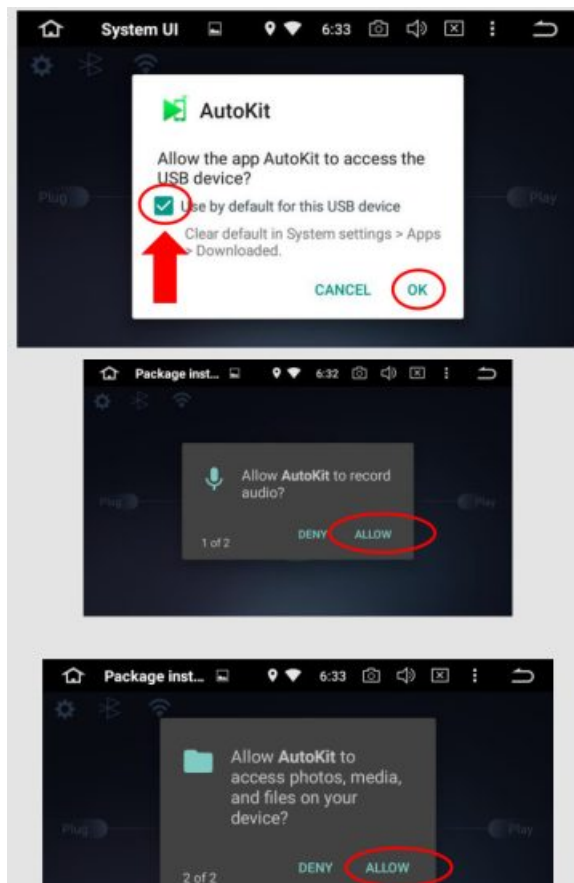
System UI 6:33

Plug

Play

AutoKit

Allow the app AutoKit to access the USB device?

Use by default for this USB device

Clear default in System settings > Apps > Downloaded.

CANCEL OK

Package inst... 6:32

Plug

Play

Allow **AutoKit** to record audio?

1 of 2

DENY ALLOW

Package inst... 6:33

Plug

Play

Allow **AutoKit** to access photos, media, and files on your device?

2 of 2

DENY ALLOW